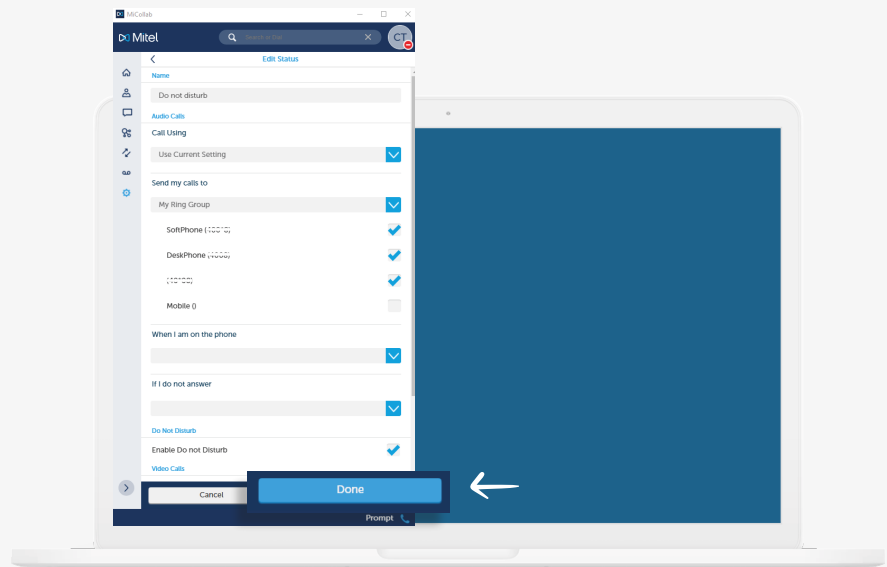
MiCollab

Mitel

Search a Site

CT

Edit Status

Name

Do not disturb

Audio Calls

Call Using

Use Current Setting

Send my calls to

My Ring Group

SoftPhone ([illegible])

DeskPhone ([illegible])

([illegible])

Mobile ()

When I am on the phone

If I do not answer

Do Not Disturb

Enable Do not Disturb

Video Calls

Cancel

Done

Prompt